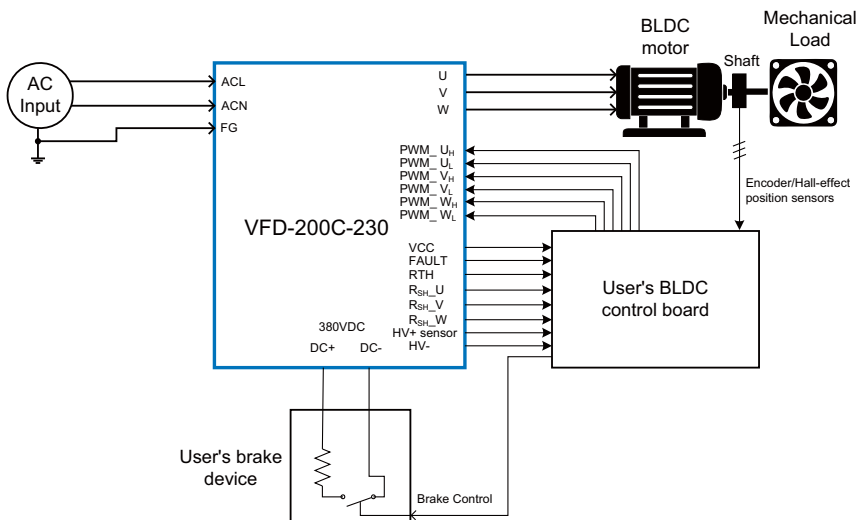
AC Input

ACL
ACN
FG

BLDC motor

Mechanical Load

Shaft

U
V
W

PWM_ $U_H$
PWM_ $U_L$
PWM_ $V_H$
PWM_ $V_L$
PWM_ $W_H$
PWM_ $W_L$

Encoder/Hall-effect position sensors

VFD-200C-230

VCC
FAULT
RTH
$R_{SH}$_U
$R_{SH}$_V
$R_{SH}$_W
HV+ sensor
HV-

User's BLDC control board

380VDC
DC+ DC-

User's brake device

Brake Control